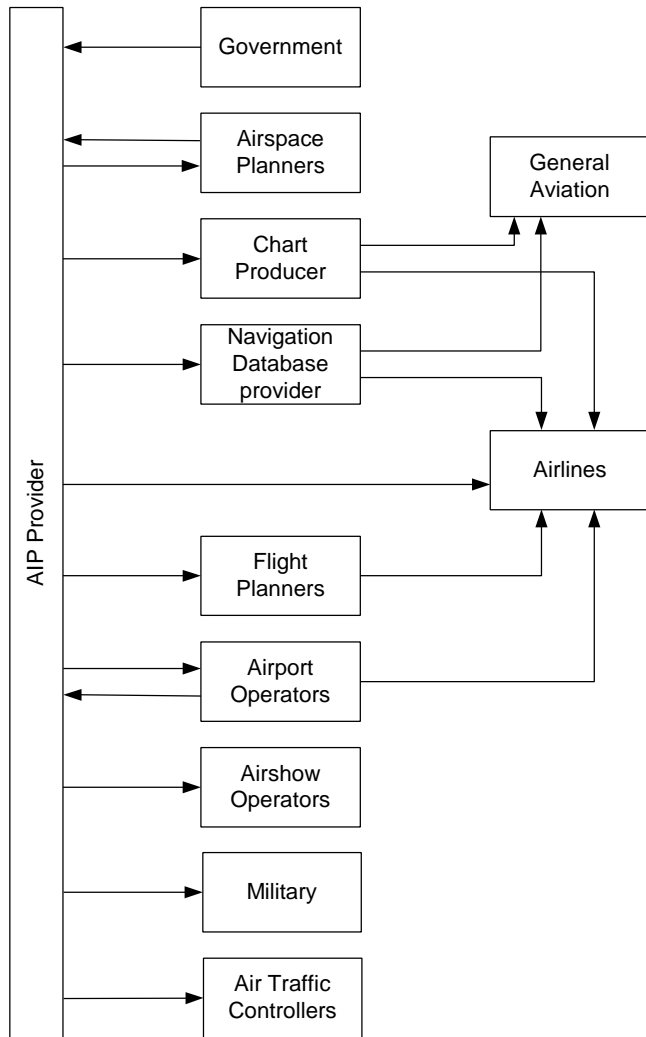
AIP Provider

Government

Airspace Planners

General Aviation

Chart Producer

Navigation Database provider

Airlines

Flight Planners

Airport Operators

Airshow Operators

Military

Air Traffic Controllers